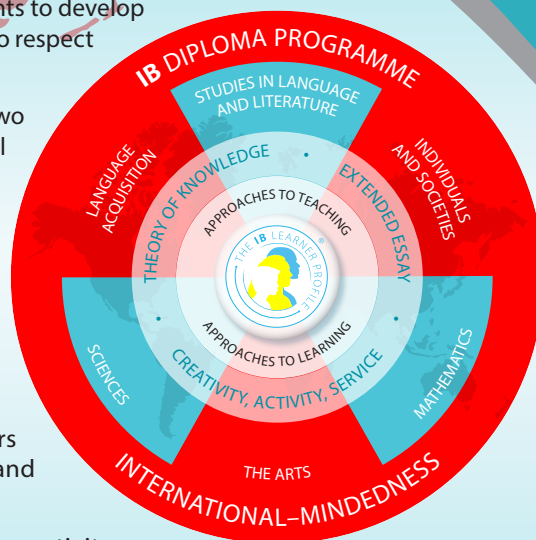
nts to develop
o respect

wo
l

rs
and

IB DIPLOMA PROGRAMME

STUDIES IN LANGUAGE AND LITERATURE

LANGUAGE ACQUISITION

INDIVIDUALS AND SOCIETIES

THEORY OF KNOWLEDGE

EXTENDED ESSAY

APPROACHES TO TEACHING

THE IB LEARNER PROFILE

APPROACHES TO LEARNING

SCIENCES

MATHEMATICS

CREATIVITY, ACTIVITY, SERVICE

THE ARTS

INTERNATIONAL–MINDEDNESS